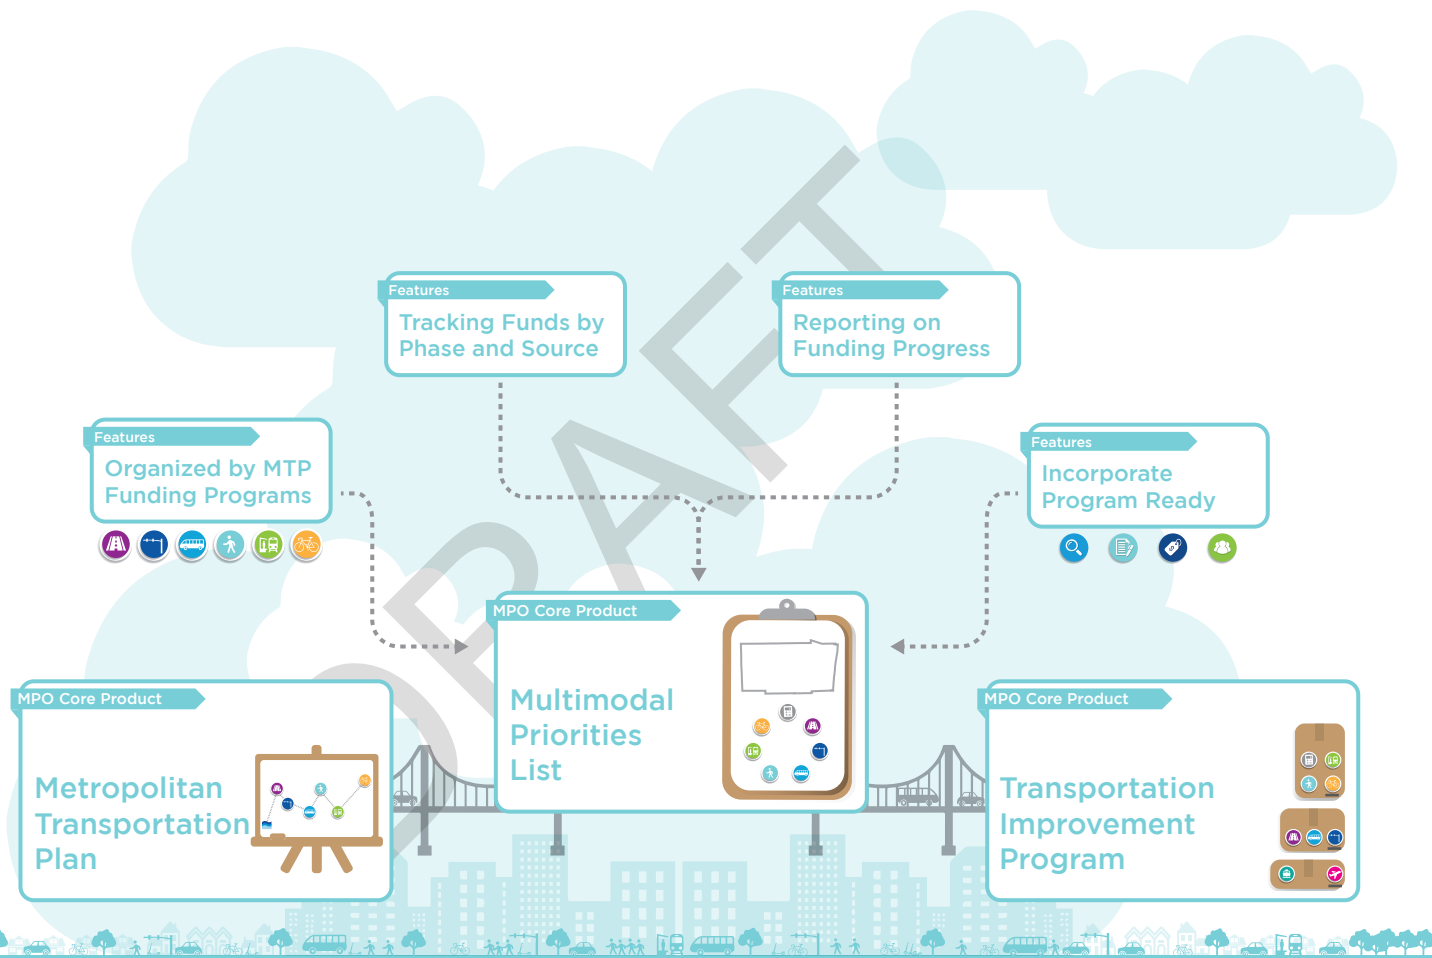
DRAFT

Features
Tracking Funds by Phase and Source

Features
Reporting on Funding Progress

Features
Organized by MTP Funding Programs

Features
Incorporate Program Ready

MPO Core Product
Multimodal Priorities List

MPO Core Product
Metropolitan Transportation Plan

MPO Core Product
Transportation Improvement Program